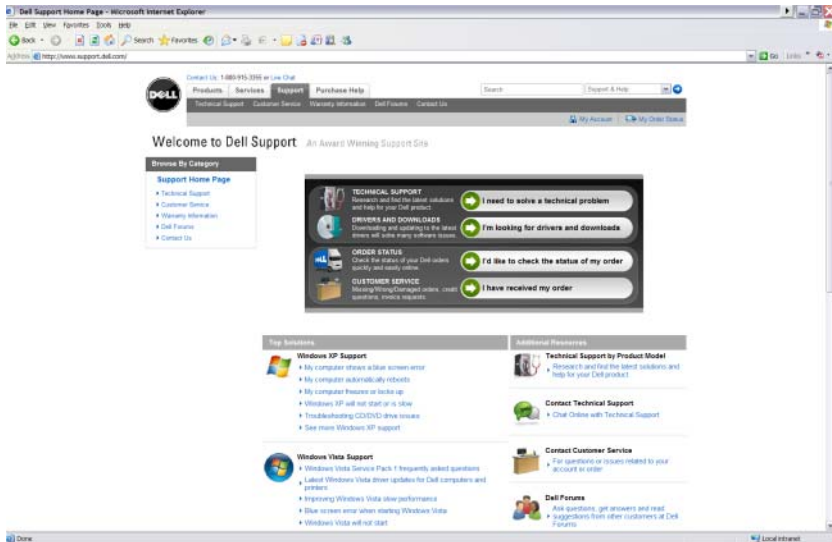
Dell Support Home Page - Microsoft Internet Explorer

File Edit View Favorites Tools Help

Back Search Favorites

Address http://www.support.dell.com/

Go Links

Contact Us: 1-800-915-3355 or Live Chat

DELL

Products Services Support Purchase Help

Search Support & Help

Technical Support Customer Service Warranty Information Dell Forums Contact Us

My Account My Order Status

Welcome to Dell Support An Award Winning Support Site

Browse By Category

Support Home Page

Technical Support
Customer Service
Warranty Information
Dell Forums
Contact Us

TECHNICAL SUPPORT
Research and find the latest solutions and help for your Dell product.

I need to solve a technical problem

DRIVERS AND DOWNLOADS
Downloading and updating to the latest drivers will solve many software issues.

I'm looking for drivers and downloads

ORDER STATUS
Check the status of your Dell orders quickly and easily online.

I'd like to check the status of my order

CUSTOMER SERVICE
Missing/Wrong/Damaged orders, credit questions, invoice requests.

I have received my order

Top Solutions

Windows XP Support

My computer shows a blue screen error
My computer automatically reboots
My computer freezes or locks up
Windows XP will not start or is slow
Troubleshooting CD/DVD drive issues
See more Windows XP support

Windows Vista Support

Windows Vista Service Pack 1 frequently asked questions
Latest Windows Vista driver updates for Dell computers and printers
Improving Windows Vista slow performance
Blue screen error when starting Windows Vista
Windows Vista will not start

Additional Resources

Technical Support by Product Model
Research and find the latest solutions and help for your Dell product

Contact Technical Support
Chat Online with Technical Support

Contact Customer Service
For questions or issues related to your account or order

Dell Forums
Ask questions, get answers and read suggestions from other customers at Dell Forums

Done

Local intranet